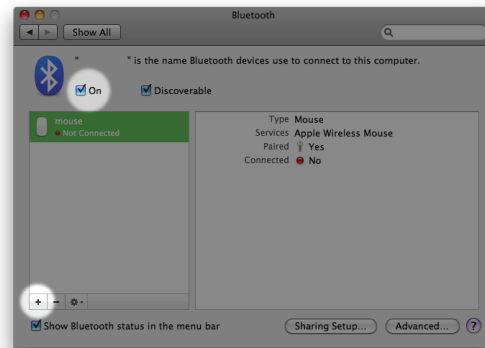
Bluetooth

Show All

" " is the name Bluetooth devices use to connect to this computer.

On

Discoverable

mouse
Not Connected

Type Mouse
Services Apple Wireless Mouse
Paired Yes
Connected No

+ −

Show Bluetooth status in the menu bar

Sharing Setup...

Advanced...

?